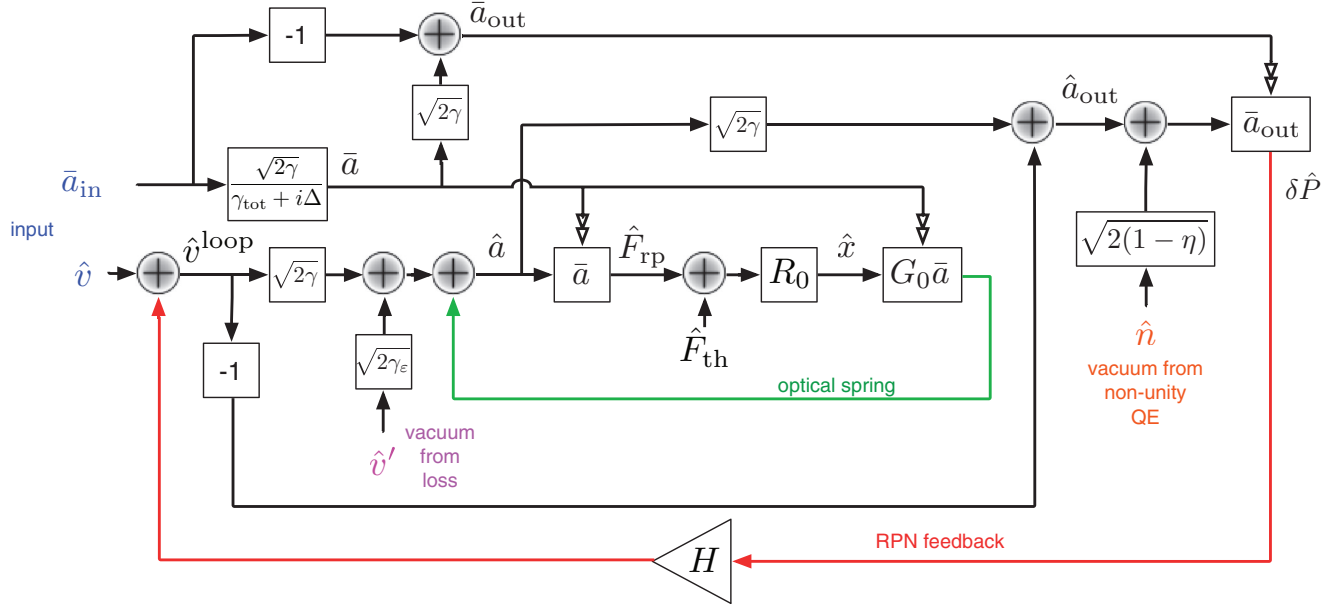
-1

$\bar{a}_{\text{out}}$

$\sqrt{2\gamma}$

$\sqrt{2\gamma}$

$\hat{a}_{\text{out}}$

$\bar{a}_{\text{out}}$

$\bar{a}_{\text{in}}$

$\frac{\sqrt{2\gamma}}{\gamma_{\text{tot}} + i\Delta}$

$\bar{a}$

$\delta\hat{P}$

input

$\hat{v}$

$\hat{v}^{\text{loop}}$

$\sqrt{2\gamma}$

$\hat{a}$

$\bar{a}$

$\hat{F}_{\text{rp}}$

$R_0$

$\hat{x}$

$G_0\bar{a}$

$\sqrt{2(1-\eta)}$

-1

$\sqrt{2\gamma_\varepsilon}$

$\hat{F}_{\text{th}}$

optical spring

$\hat{n}$

vacuum from non-unity QE

$\hat{v}'$

vacuum from loss

$H$

RPN feedback